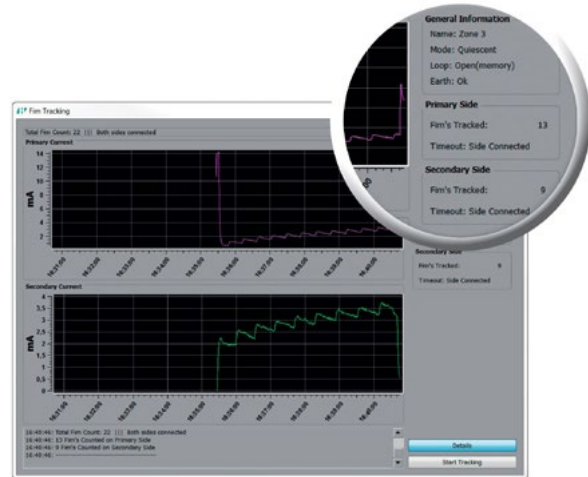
General Information
Name: Zone 3
Mode: Quiescent
Loop: Open(memory)
Earth: Ok

Primary Side
Fim's Tracked: 13
Timeout: Side Connected

Secondary Side
Fim's Tracked: 9
Timeout: Side Connected

Fim Tracking

Total Fim Count: 22 ||| Both sides connected

Primary Current

14
12
10
8
6
4
2

mA

16:31:05
16:32:05
16:33:05
16:34:05
16:35:05
16:36:05
16:37:05
16:38:05
16:39:05
16:40:05

Secondary Side
Fim's Tracked: 9
Timeout: Side Connected

Secondary Current

4
3.5
3
2.5
2
1.5
1
0.5
0

mA

16:31:05
16:32:05
16:33:05
16:34:05
16:35:05
16:36:05
16:37:05
16:38:05
16:39:05
16:40:05

16:40:46: Total Fim Count: 22 ||| Both sides connected
16:40:46: 13 Fim's Counted on Primary Side
16:40:46: 9 Fim's Counted on Secondary Side
16:40:46: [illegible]

Details
Start Tracking